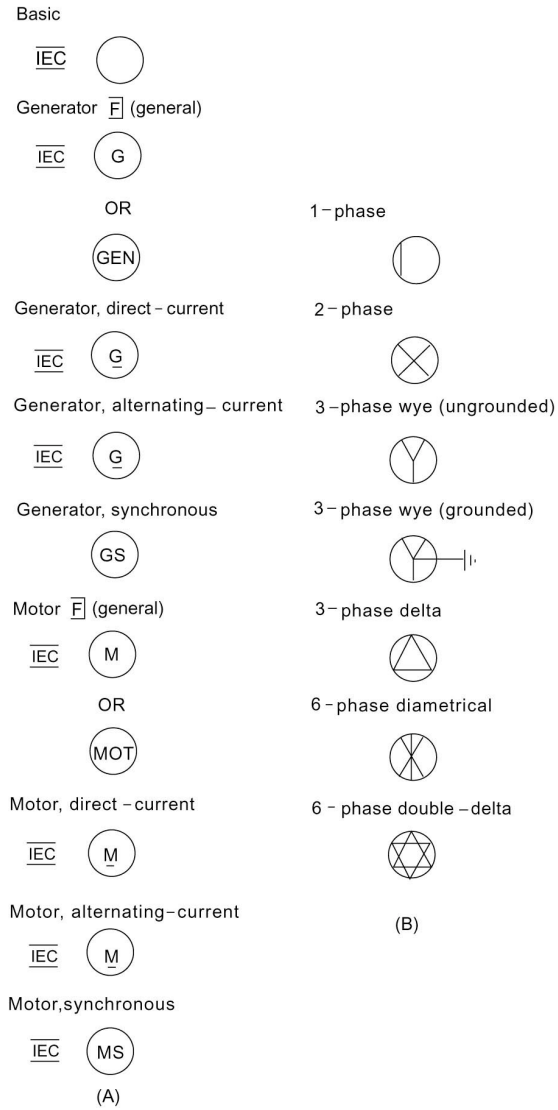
Basic

IEC

Generator F (general)

IEC G

OR

GEN

Generator, direct - current

IEC G

Generator, alternating – current

IEC G

Generator, synchronous

GS

Motor F (general)

IEC M

OR

MOT

Motor, direct - current

IEC M

Motor, alternating-current

IEC M

Motor,synchronous

IEC MS

(A)

1 – phase

2 – phase

3 – phase wye (ungrounded)

3 – phase wye (grounded)

3 – phase delta

6 – phase diametrical

6 - phase double – delta

(B)